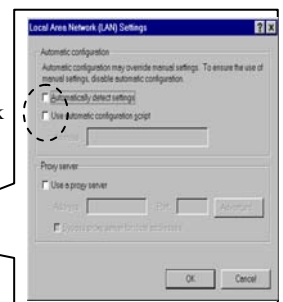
Local Area Network (LAN) Settings

Automatic configuration
Automatic configuration may override manual settings. To ensure the use of manual settings, disable automatic configuration.

Automatically detect settings
Use automatic configuration script
Address

Proxy server
Use a proxy server
Address Port Advanced
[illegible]

OK Cancel